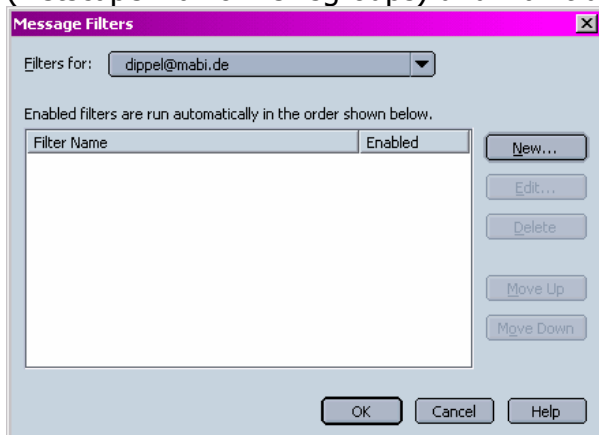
Message Filters

Filters for: dippel@mabi.de

Enabled filters are run automatically in the order shown below.

| Filter Name | Enabled |
|---|---|

New...
Edit...
Delete
Move Up
Move Down

OK Cancel Help